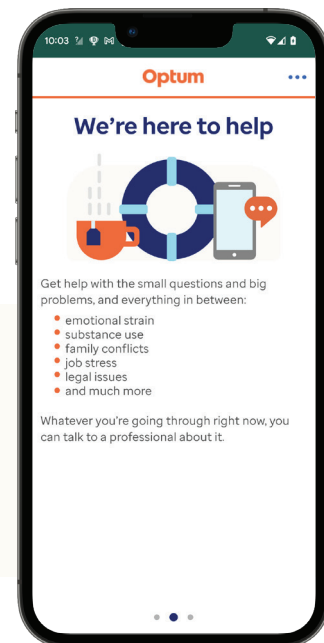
10:03

Optum

•••

We're here to help

Get help with the small questions and big problems, and everything in between:

- emotional strain
- substance use
- family conflicts
- job stress
- legal issues
- and much more

Whatever you're going through right now, you can talk to a professional about it.